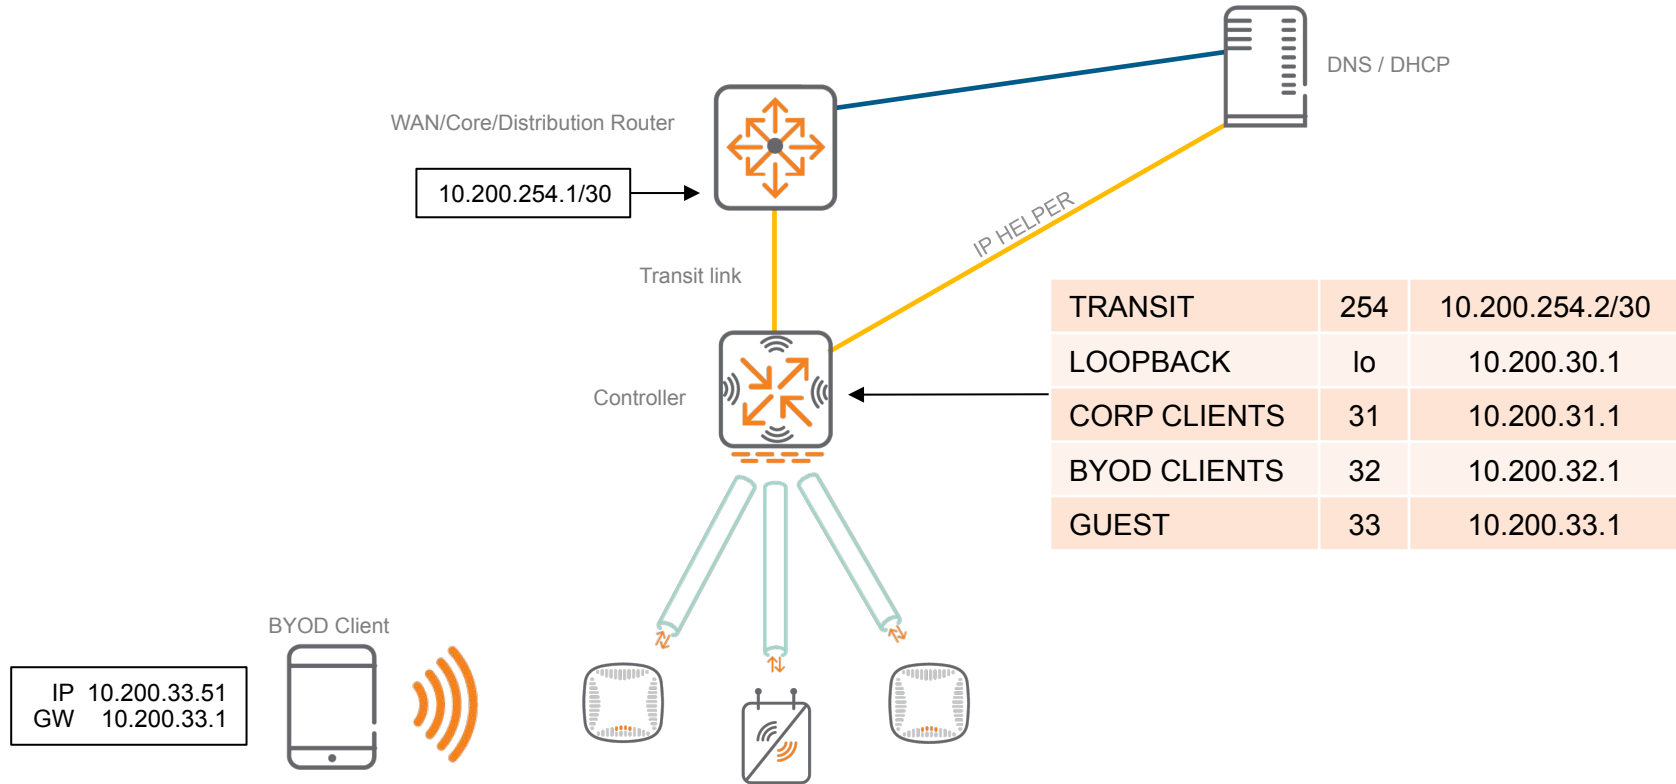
DNS / DHCP

WAN/Core/Distribution Router

10.200.254.1/30

IP HELPER

Transit link

| TRANSIT | 254 | 10.200.254.2/30 |
|---|---|---|
| LOOPBACK | lo | 10.200.30.1 |
| CORP CLIENTS | 31 | 10.200.31.1 |
| BYOD CLIENTS | 32 | 10.200.32.1 |
| GUEST | 33 | 10.200.33.1 |

Controller

BYOD Client

IP 10.200.33.51
GW 10.200.33.1